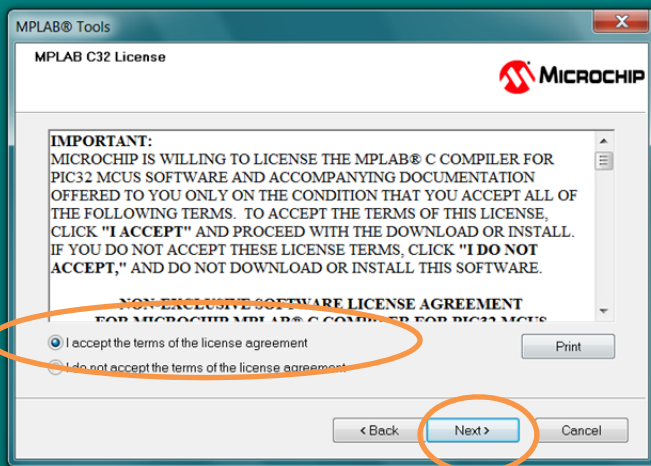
MPLAB® Tools

MPLAB C32 License

MICROCHIP

IMPORTANT:
MICROCHIP IS WILLING TO LICENSE THE MPLAB® C COMPILER FOR PIC32 MCUS SOFTWARE AND ACCOMPANYING DOCUMENTATION OFFERED TO YOU ONLY ON THE CONDITION THAT YOU ACCEPT ALL OF THE FOLLOWING TERMS. TO ACCEPT THE TERMS OF THIS LICENSE, CLICK "I ACCEPT" AND PROCEED WITH THE DOWNLOAD OR INSTALL. IF YOU DO NOT ACCEPT THESE LICENSE TERMS, CLICK "I DO NOT ACCEPT," AND DO NOT DOWNLOAD OR INSTALL THIS SOFTWARE.

NON-EXCLUSIVE SOFTWARE LICENSE AGREEMENT
FOR MICROCHIP MPLAB® C COMPILER FOR PIC32 MCUS

I accept the terms of the license agreement

I do not accept the terms of the license agreement

Print

< Back

Next >

Cancel